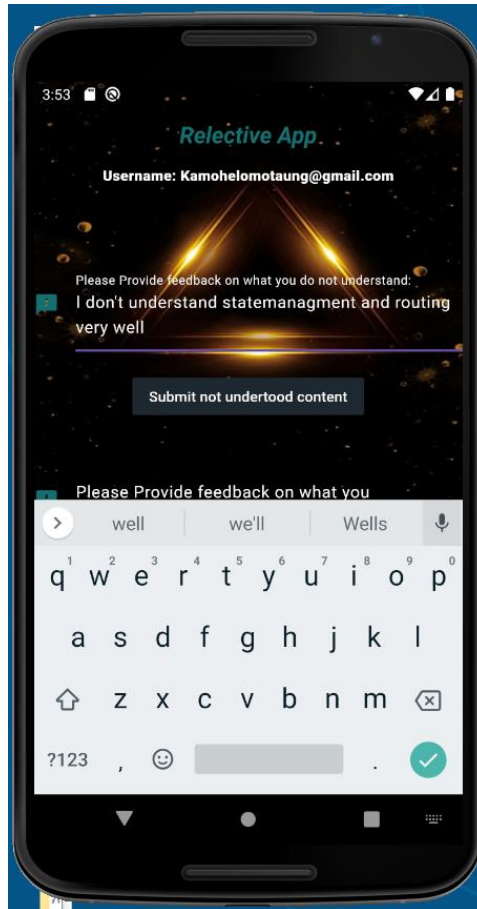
3:53

Relective App

Username: Kamohelomotaung@gmail.com

Please Provide feedback on what you do not understand:

I don't understand statemanagment and routing very well

Submit not undertood content

Please Provide feedback on what you

well | we'll | Wells

q 1 w 2 e 3 r 4 t 5 y 6 u 7 i 8 o 9 p 0

a s d f g h j k l

z x c v b n m

?123 , .